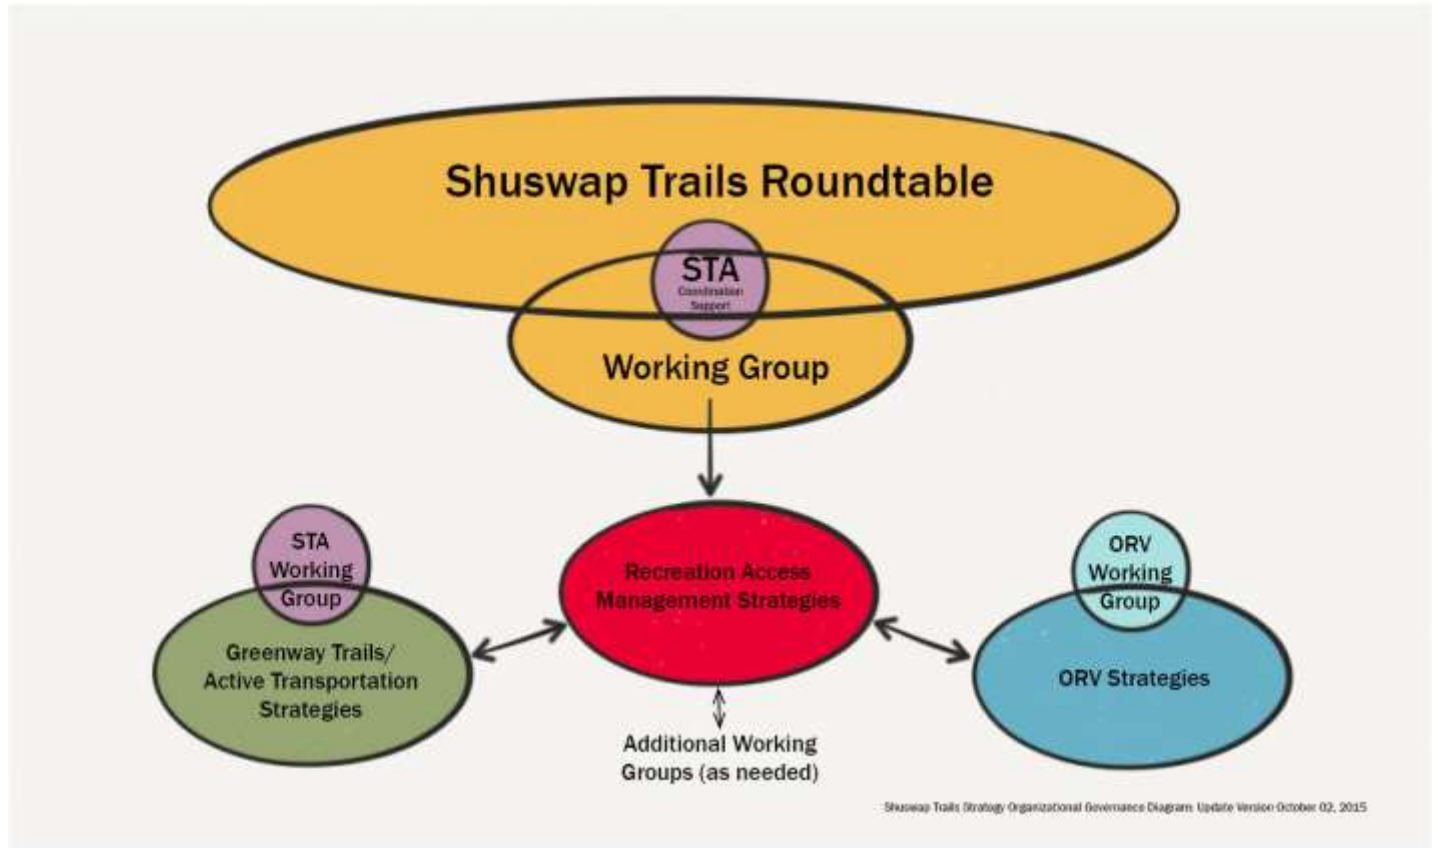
Shuswap Trails Roundtable

STA
Coordination Support

Working Group

STA Working Group

Greenway Trails/ Active Transportation Strategies

Recreation Access Management Strategies

ORV Working Group

ORV Strategies

Additional Working Groups (as needed)

Shuswap Trails Strategy Organizational Governance Diagram: Update Version October 02, 2015